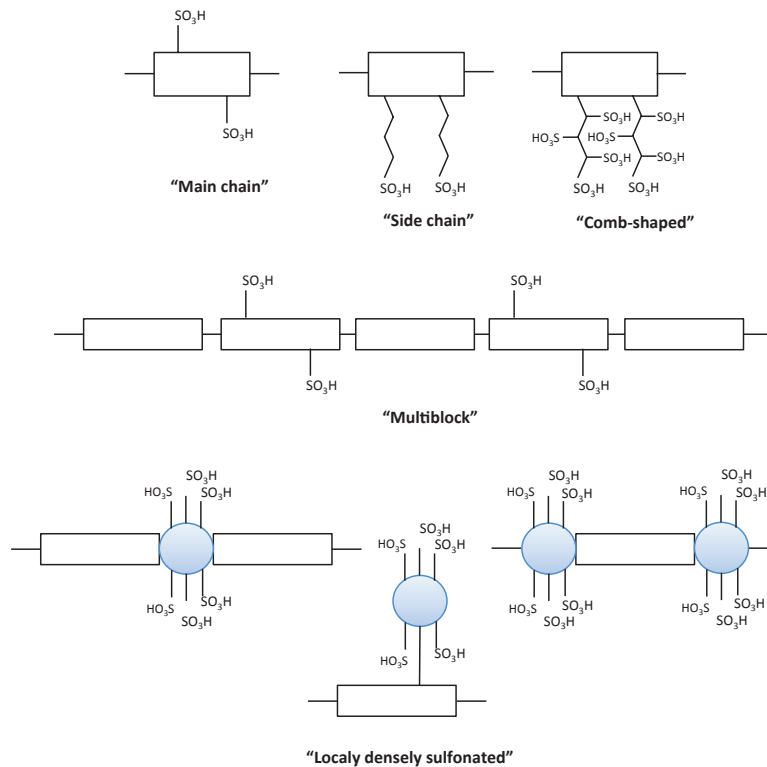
$SO_3H$

$SO_3H$

"Main chain"

$SO_3H$ $SO_3H$

"Side chain"

$SO_3H$ $SO_3H$ $HO_3S$ $HO_3S$ $SO_3H$ $SO_3H$ $SO_3H$ $SO_3H$ $SO_3H$

"Comb-shaped"

$SO_3H$ $SO_3H$

$SO_3H$ $SO_3H$

"Multiblock"

$SO_3H$ $HO_3S$ $SO_3H$ $HO_3S$ $SO_3H$ $SO_3H$

$SO_3H$ $HO_3S$ $SO_3H$ $HO_3S$ $SO_3H$

$SO_3H$ $HO_3S$ $SO_3H$ $HO_3S$ $SO_3H$ $SO_3H$ $SO_3H$ $HO_3S$ $SO_3H$ $HO_3S$ $SO_3H$ $SO_3H$

"Localy densely sulfonated"